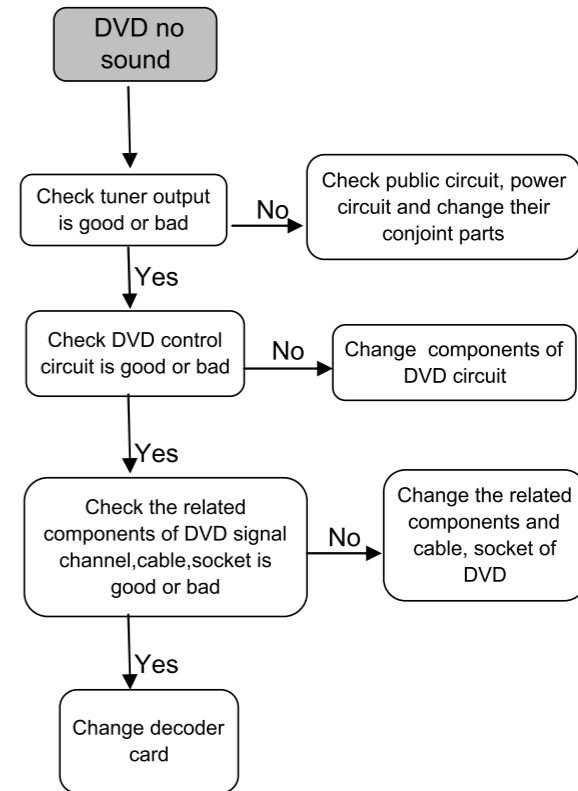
DVD no sound

Check tuner output is good or bad

No

Check public circuit, power circuit and change their conjoint parts

Yes

Check DVD control circuit is good or bad

No

Change components of DVD circuit

Yes

Check the related components of DVD signal channel,cable,socket is good or bad

No

Change the related components and cable, socket of DVD

Yes

Change decoder card